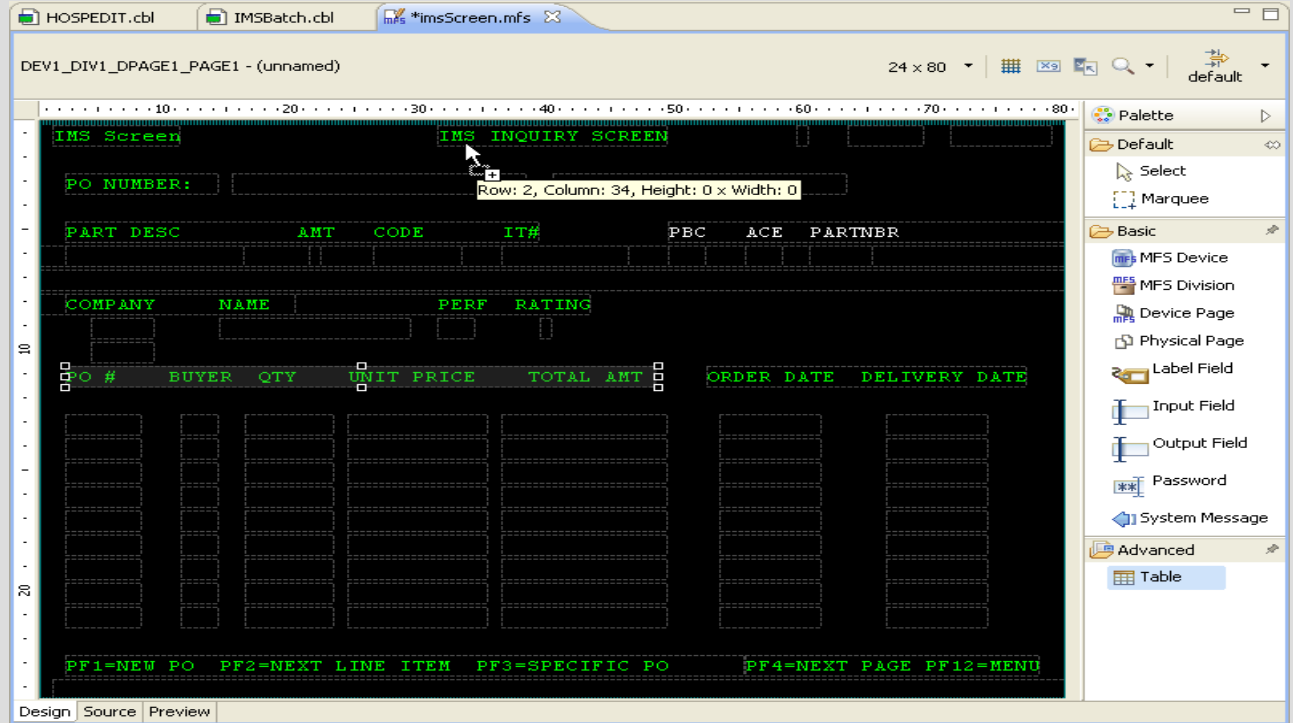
HOSPEDIT.cbl IMSBatch.cbl *imsScreen.mfs

DEV1_DIV1_DPAGE1_PAGE1 - (unnamed)

24 x 80 default

10 20 30 40 50 60 70 80

IMS Screen IMS INQUIRY SCREEN

PO NUMBER:

Row: 2, Column: 34, Height: 0 x Width: 0

PART DESC AMT CODE IT# PBC ACE PARTNBR

COMPANY NAME PERF RATING

PO # BUYER QTY UNIT PRICE TOTAL AMT ORDER DATE DELIVERY DATE

PF1=NEW PO PF2=NEXT LINE ITEM PF3=SPECIFIC PO PF4=NEXT PAGE PF12=MENU

10

20

Palette
Default
Select
Marquee
Basic
MFS Device
MFS Division
Device Page
Physical Page
Label Field
Input Field
Output Field
Password
System Message
Advanced
Table

Design Source Preview